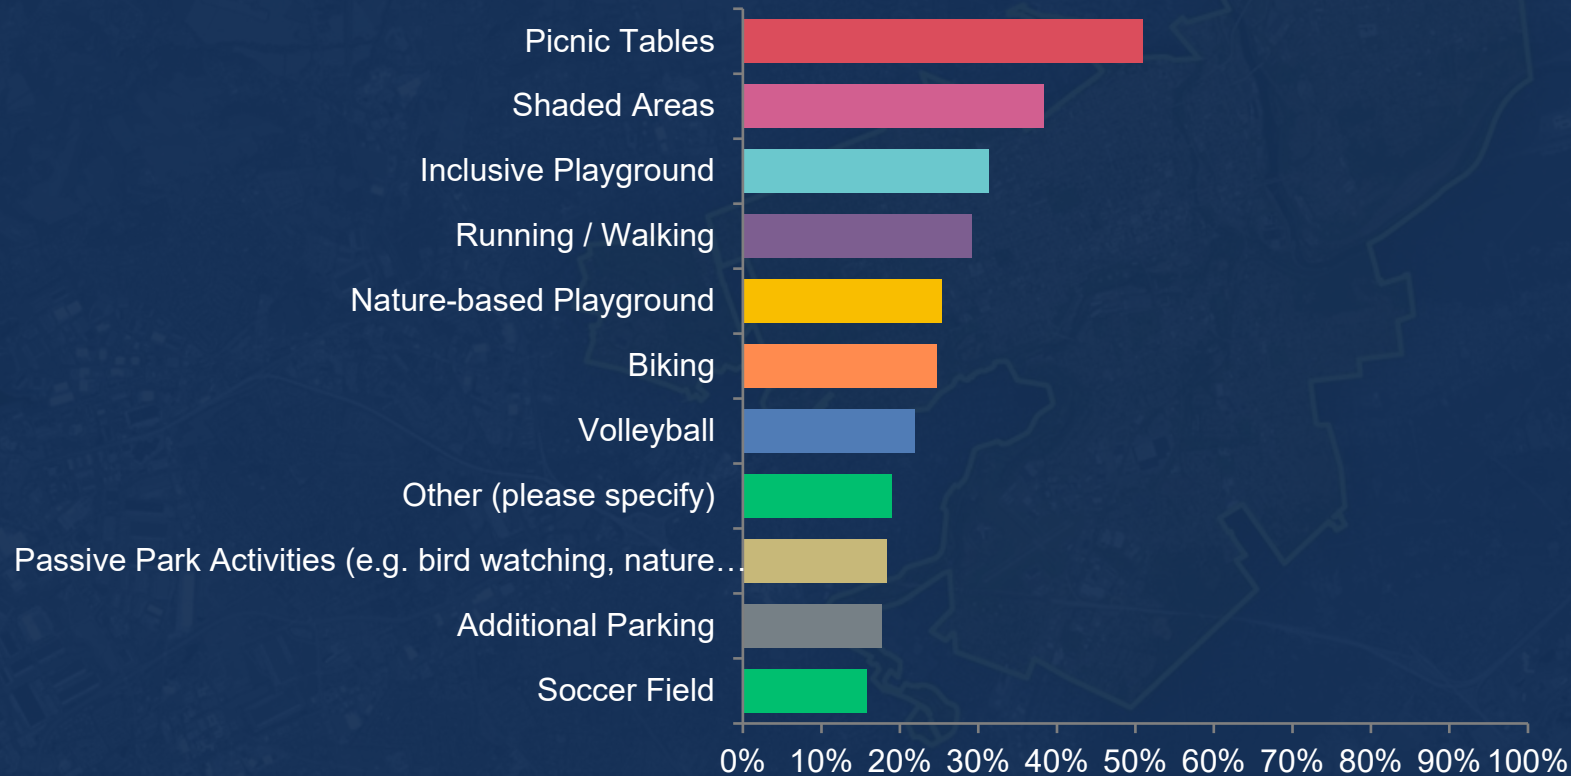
Picnic Tables
Shaded Areas
Inclusive Playground
Running / Walking
Nature-based Playground
Biking
Volleyball
Other (please specify)
Passive Park Activities (e.g. bird watching, nature…
Additional Parking
Soccer Field

0% 10% 20% 30% 40% 50% 60% 70% 80% 90% 100%